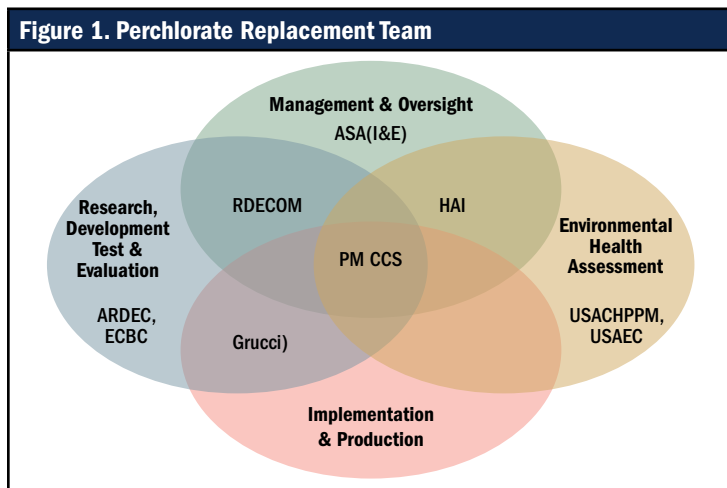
Figure 1. Perchlorate Replacement Team

Management & Oversight
ASA(I&E)

Research, Development Test & Evaluation

ARDEC, ECBC

RDECOM

HAI

Environmental Health Assessment

USACHPPM, USAEC

PM CCS

Grucci)

Implementation & Production